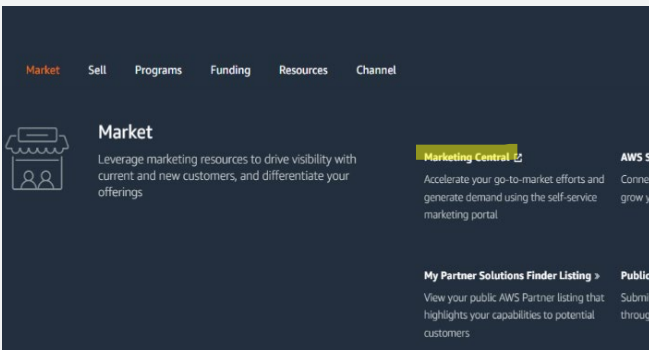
Market Sell Programs Funding Resources Channel

Market

Leverage marketing resources to drive visibility with current and new customers, and differentiate your offerings

Marketing Central

Accelerate your go-to-market efforts and generate demand using the self-service marketing portal

AWS S

Conne grow y

My Partner Solutions Finder Listing »

View your public AWS Partner listing that highlights your capabilities to potential customers

Public

Submi throug